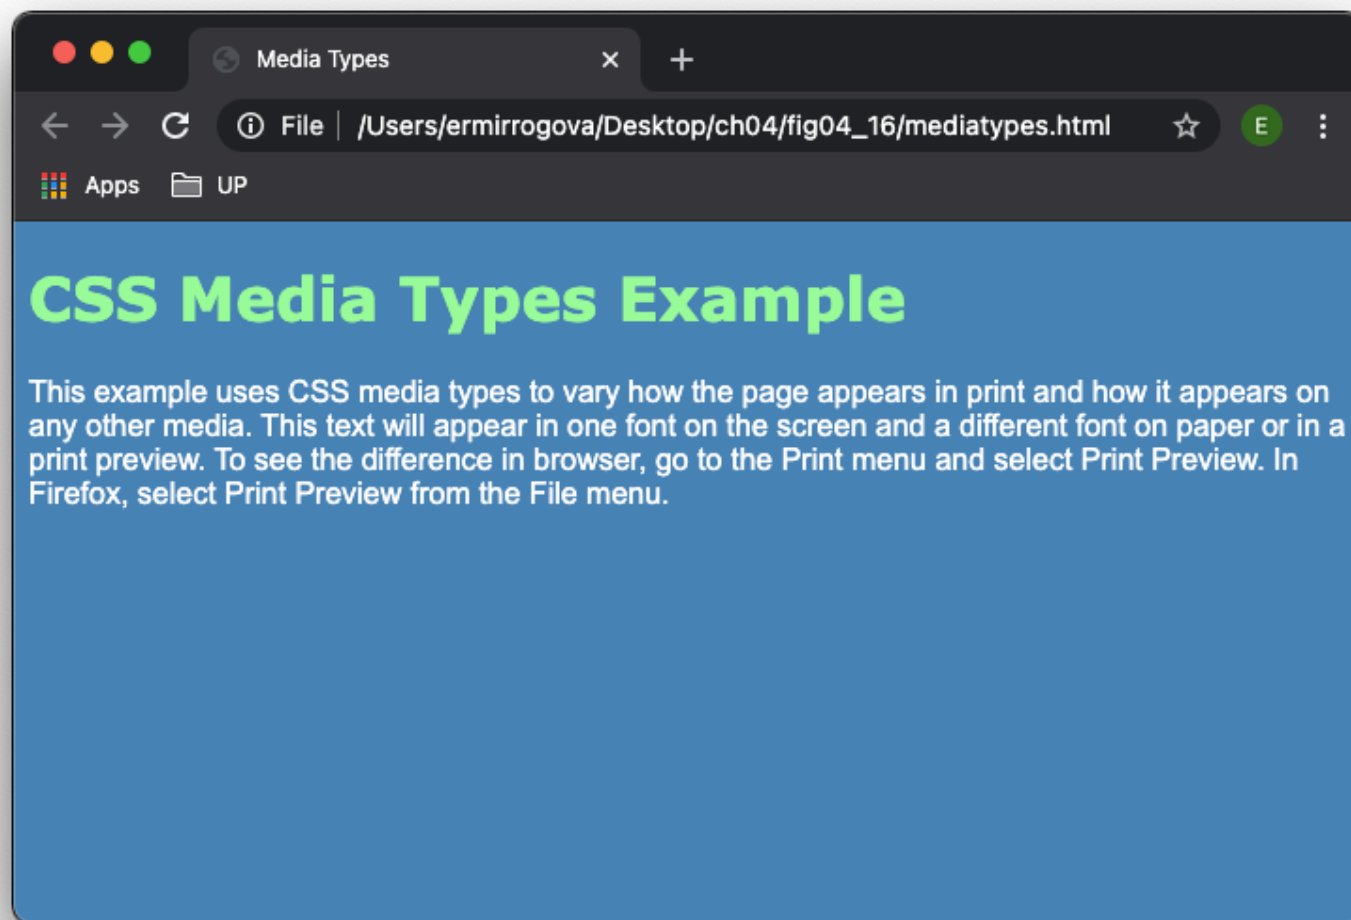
Media Types ×

File | /Users/ermirrogova/Desktop/ch04/fig04_16/mediatypes.html

E

Apps UP

CSS Media Types Example

This example uses CSS media types to vary how the page appears in print and how it appears on any other media. This text will appear in one font on the screen and a different font on paper or in a print preview. To see the difference in browser, go to the Print menu and select Print Preview. In Firefox, select Print Preview from the File menu.